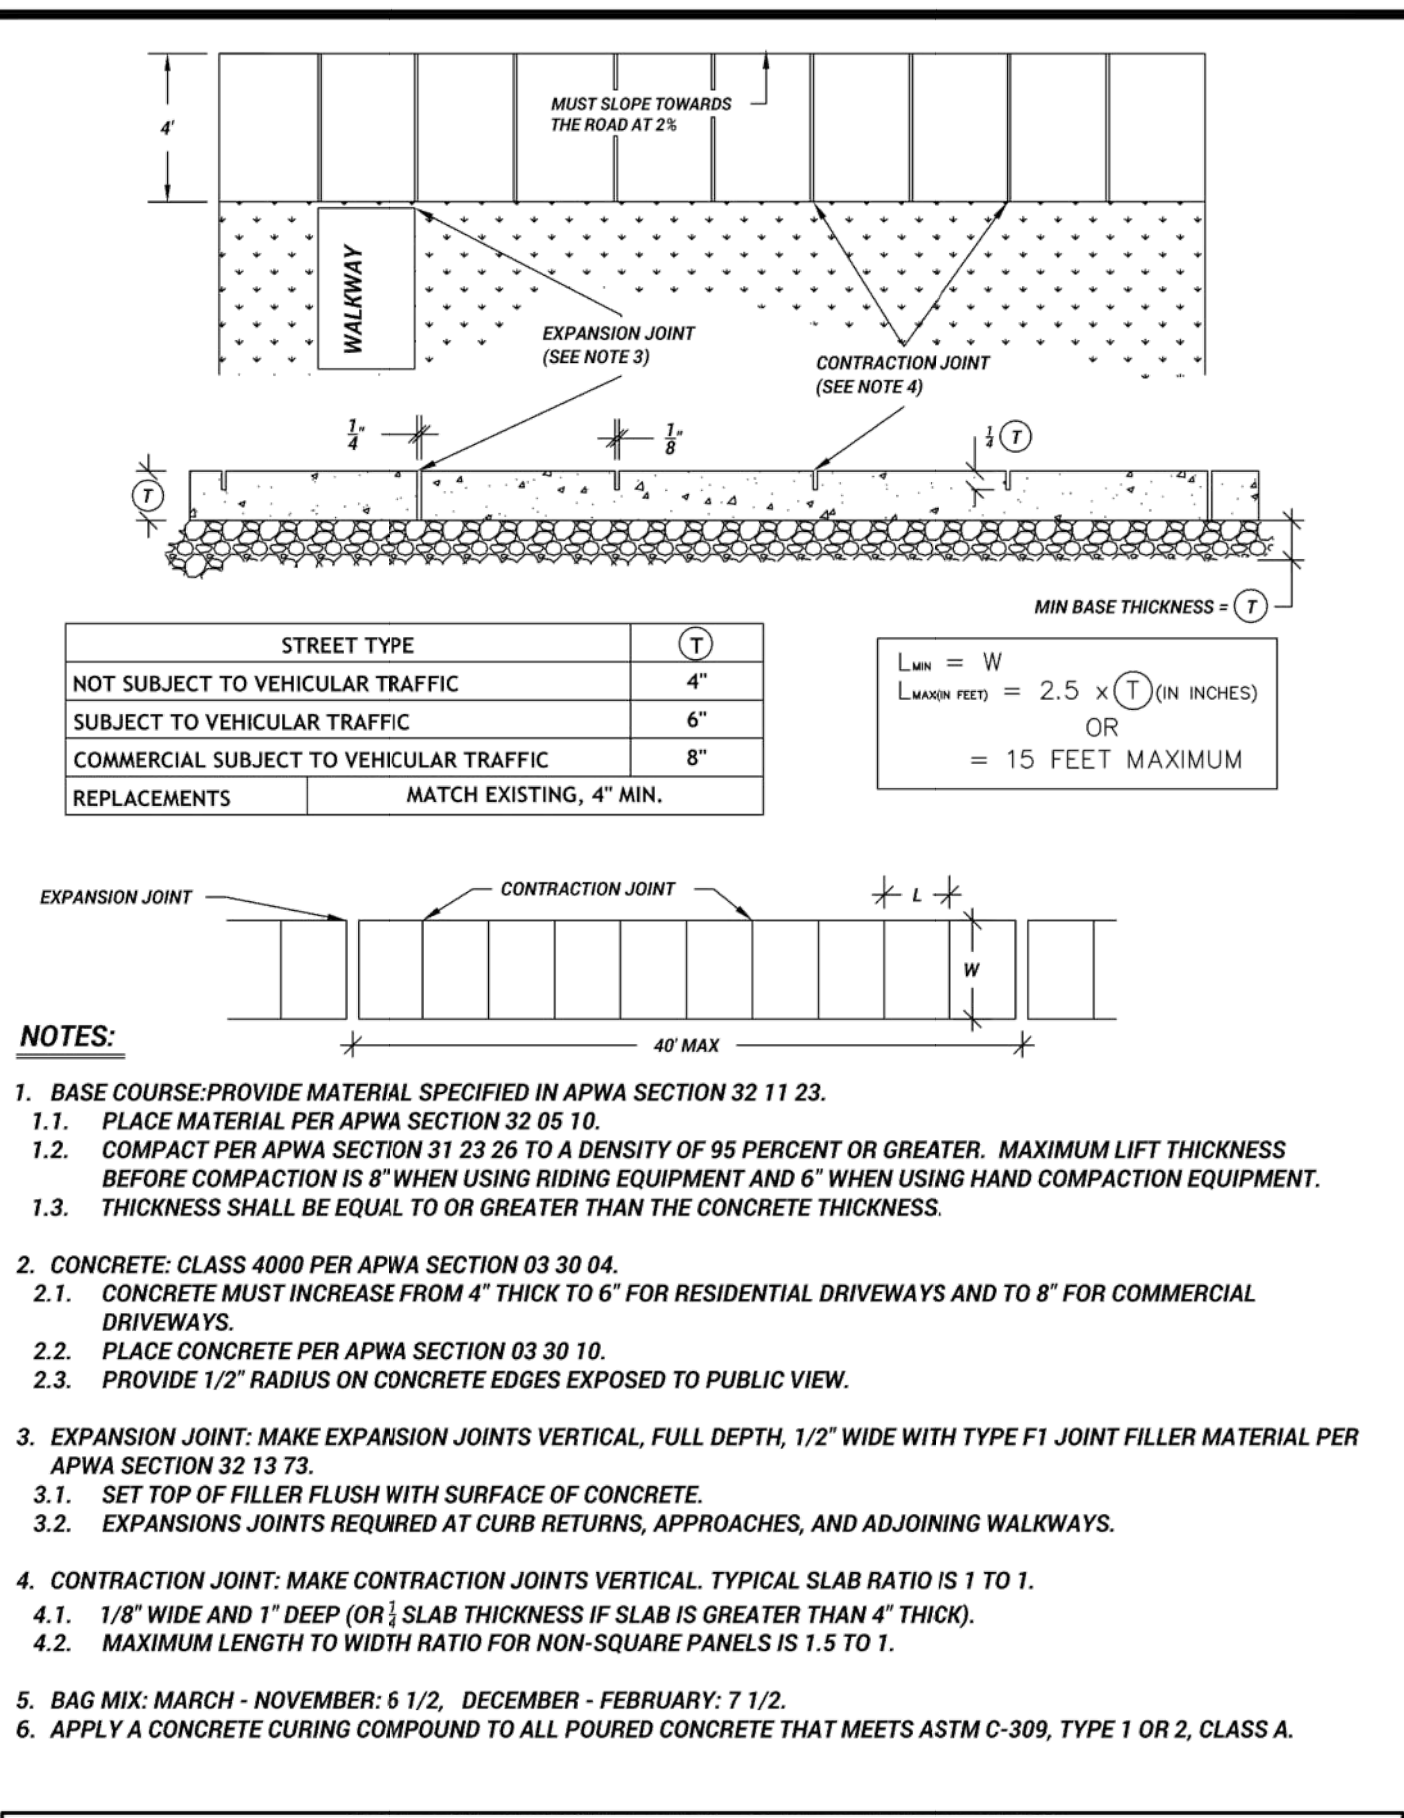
4'

MUST SLOPE TOWARDS THE ROAD AT 2%

WALKWAY

EXPANSION JOINT (SEE NOTE 3)

CONTRACTION JOINT (SEE NOTE 4)

$\frac{1}{4}$"

$\frac{1}{8}$"

$\frac{1}{4}$ T

T

MIN BASE THICKNESS = T

| STREET TYPE | | T |
|---|---|---|
| NOT SUBJECT TO VEHICULAR TRAFFIC | | 4" |
| SUBJECT TO VEHICULAR TRAFFIC | | 6" |
| COMMERCIAL SUBJECT TO VEHICULAR TRAFFIC | | 8" |
| REPLACEMENTS | MATCH EXISTING, 4" MIN. | |

$L_{MIN}$ = W
$L_{MAX(IN FEET)}$ = 2.5 x T (IN INCHES)
OR
= 15 FEET MAXIMUM

EXPANSION JOINT

CONTRACTION JOINT

L

W

40' MAX

NOTES:

1. BASE COURSE:PROVIDE MATERIAL SPECIFIED IN APWA SECTION 32 11 23.
1.1. PLACE MATERIAL PER APWA SECTION 32 05 10.
1.2. COMPACT PER APWA SECTION 31 23 26 TO A DENSITY OF 95 PERCENT OR GREATER. MAXIMUM LIFT THICKNESS BEFORE COMPACTION IS 8" WHEN USING RIDING EQUIPMENT AND 6" WHEN USING HAND COMPACTION EQUIPMENT.
1.3. THICKNESS SHALL BE EQUAL TO OR GREATER THAN THE CONCRETE THICKNESS.

2. CONCRETE: CLASS 4000 PER APWA SECTION 03 30 04.
2.1. CONCRETE MUST INCREASE FROM 4" THICK TO 6" FOR RESIDENTIAL DRIVEWAYS AND TO 8" FOR COMMERCIAL DRIVEWAYS.
2.2. PLACE CONCRETE PER APWA SECTION 03 30 10.
2.3. PROVIDE 1/2" RADIUS ON CONCRETE EDGES EXPOSED TO PUBLIC VIEW.

3. EXPANSION JOINT: MAKE EXPANSION JOINTS VERTICAL, FULL DEPTH, 1/2" WIDE WITH TYPE F1 JOINT FILLER MATERIAL PER APWA SECTION 32 13 73.
3.1. SET TOP OF FILLER FLUSH WITH SURFACE OF CONCRETE.
3.2. EXPANSIONS JOINTS REQUIRED AT CURB RETURNS, APPROACHES, AND ADJOINING WALKWAYS.

4. CONTRACTION JOINT: MAKE CONTRACTION JOINTS VERTICAL. TYPICAL SLAB RATIO IS 1 TO 1.
4.1. 1/8" WIDE AND 1" DEEP (OR $\frac{1}{4}$ SLAB THICKNESS IF SLAB IS GREATER THAN 4" THICK).
4.2. MAXIMUM LENGTH TO WIDTH RATIO FOR NON-SQUARE PANELS IS 1.5 TO 1.

5. BAG MIX: MARCH - NOVEMBER: 6 1/2, DECEMBER - FEBRUARY: 7 1/2.
6. APPLY A CONCRETE CURING COMPOUND TO ALL POURED CONCRETE THAT MEETS ASTM C-309, TYPE 1 OR 2, CLASS A.